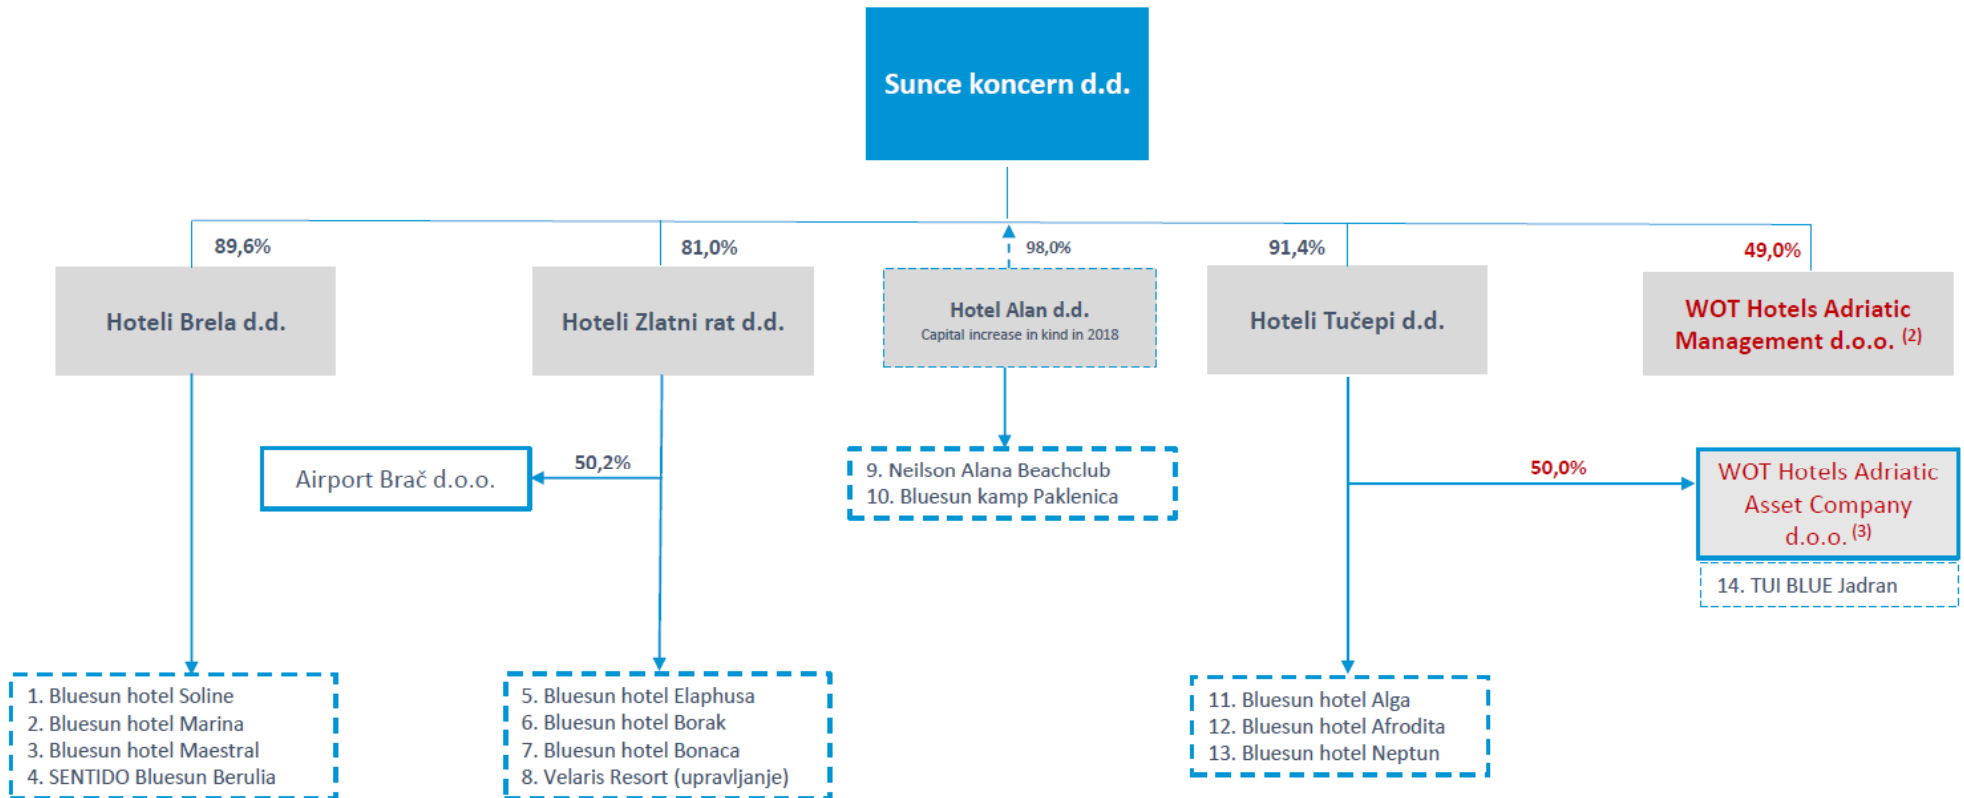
Sunce koncern d.d.

89,6%

Hoteli Brela d.d.

81,0%

Hoteli Zlatni rat d.d.

98,0%

Hotel Alan d.d.
Capital increase in kind in 2018

91,4%

Hoteli Tučepi d.d.

49,0%

WOT Hotels Adriatic Management d.o.o. $^{(2)}$

Airport Brač d.o.o.

50,2%

9. Neilson Alana Beachclub
10. Bluesun kamp Paklenica

50,0%

WOT Hotels Adriatic Asset Company d.o.o. $^{(3)}$

14. TUI BLUE Jadran

1. Bluesun hotel Soline
2. Bluesun hotel Marina
3. Bluesun hotel Maestral
4. SENTIDO Bluesun Berulia

5. Bluesun hotel Elaphusa
6. Bluesun hotel Borak
7. Bluesun hotel Bonaca
8. Velaris Resort (upravljanje)

11. Bluesun hotel Alga
12. Bluesun hotel Afrodita
13. Bluesun hotel Neptun